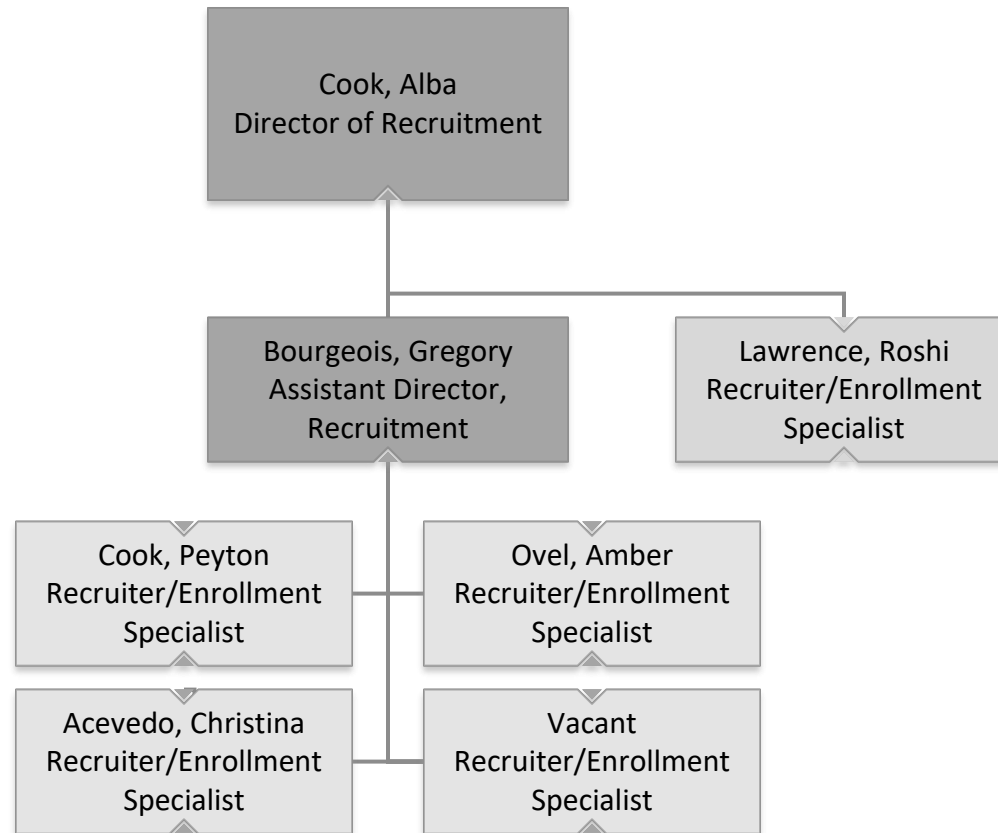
Cook, Alba
Director of Recruitment

Bourgeois, Gregory
Assistant Director, Recruitment

Lawrence, Roshi
Recruiter/Enrollment Specialist

Cook, Peyton
Recruiter/Enrollment Specialist

Ovel, Amber
Recruiter/Enrollment Specialist

Acevedo, Christina
Recruiter/Enrollment Specialist

Vacant
Recruiter/Enrollment Specialist